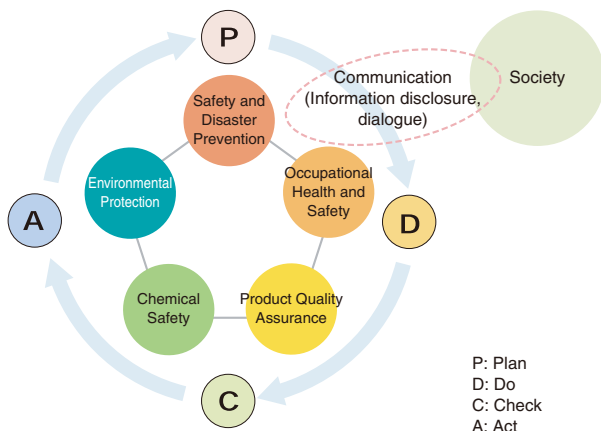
P

Communication (Information disclosure, dialogue)

Society

Safety and Disaster Prevention

Environmental Protection

Occupational Health and Safety

A

D

Chemical Safety

Product Quality Assurance

C

P: Plan
D: Do
C: Check
A: Act